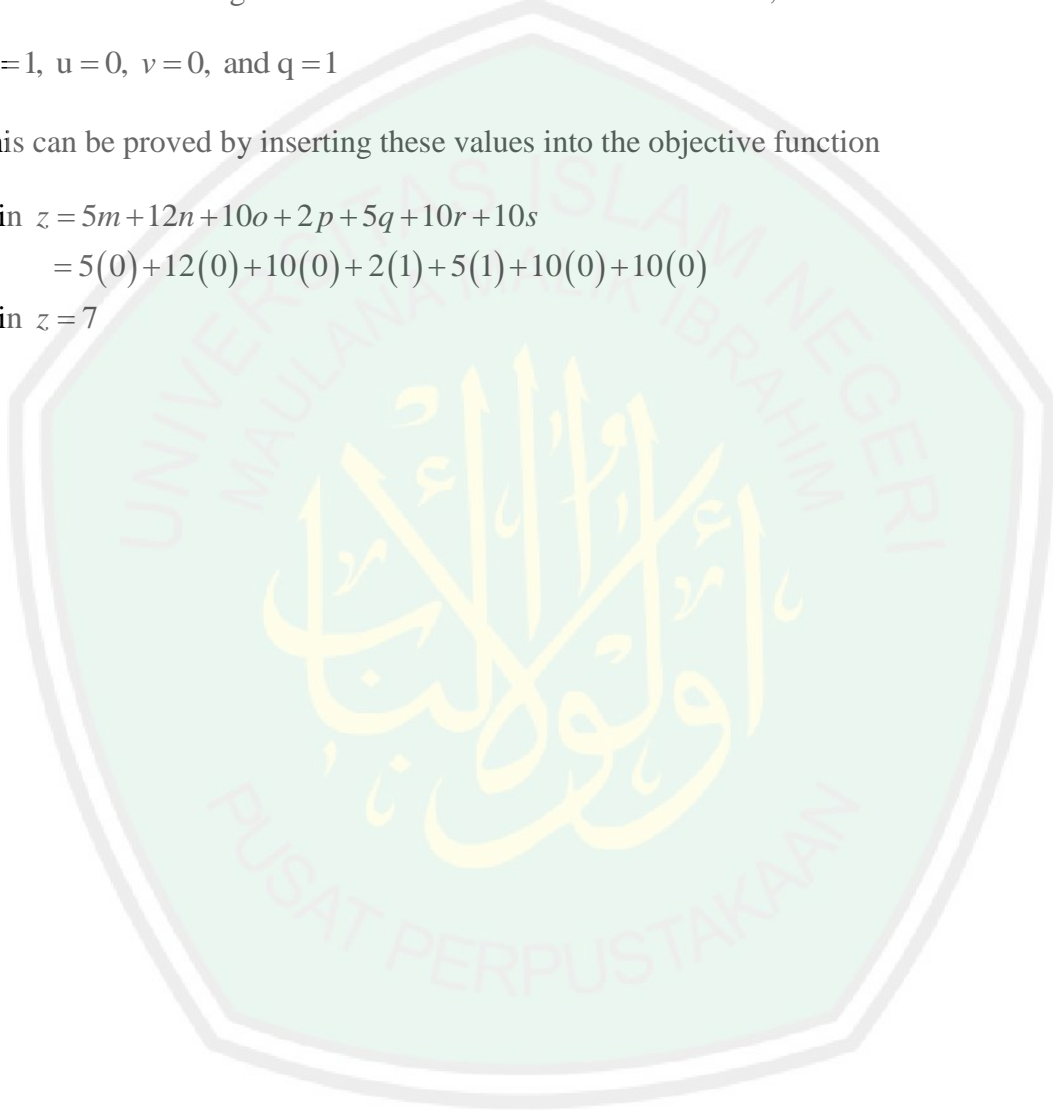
$=1$, $u=0$, $v=0$, and $q=1$

is can be proved by inserting these values into the objective function

in $z=5m+12n+10o+2p+5q+10r+10s$
$=5(0)+12(0)+10(0)+2(1)+5(1)+10(0)+10(0)$

in $z=7$

UNIVERSITAS ISLAM NEGERI MAULANA MALIK IBRAHIM PUSAT PERPUSTAKAAN